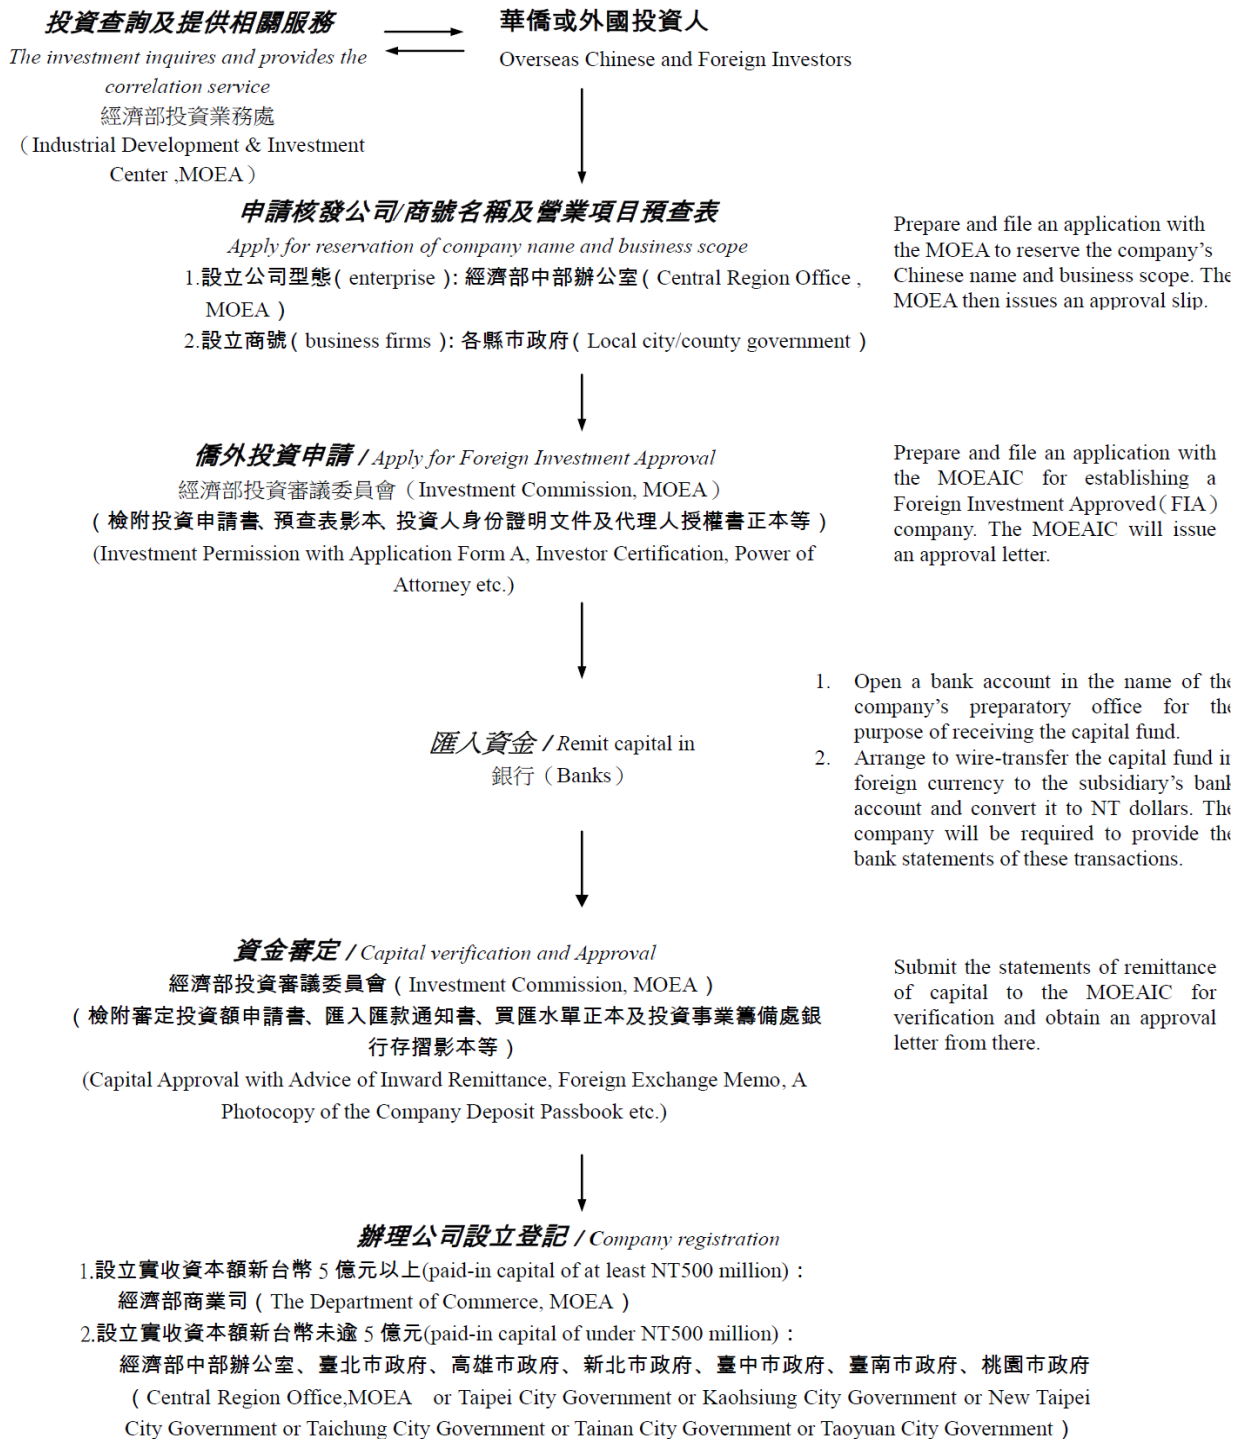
投資查詢及提供相關服務
The investment inquires and provides the correlation service
經濟部投資業務處
（Industrial Development & Investment Center ,MOEA）

華僑或外國投資人
Overseas Chinese and Foreign Investors

申請核發公司/商號名稱及營業項目預查表
Apply for reservation of company name and business scope
1.設立公司型態（enterprise）: 經濟部中部辦公室（Central Region Office , MOEA）
2.設立商號（business firms）: 各縣市政府（Local city/county government）

Prepare and file an application with the MOEA to reserve the company's Chinese name and business scope. The MOEA then issues an approval slip.

僑外投資申請 / Apply for Foreign Investment Approval
經濟部投資審議委員會（Investment Commission, MOEA）
（檢附投資申請書、預查表影本、投資人身份證明文件及代理人授權書正本等）
(Investment Permission with Application Form A, Investor Certification, Power of Attorney etc.)

Prepare and file an application with the MOEAIC for establishing a Foreign Investment Approved（FIA）company. The MOEAIC will issue an approval letter.

匯入資金 / Remit capital in
銀行（Banks）

1. Open a bank account in the name of the company's preparatory office for the purpose of receiving the capital fund.
2. Arrange to wire-transfer the capital fund in foreign currency to the subsidiary's bank account and convert it to NT dollars. The company will be required to provide the bank statements of these transactions.

資金審定 / Capital verification and Approval
經濟部投資審議委員會（Investment Commission, MOEA）
（檢附審定投資額申請書、匯入匯款通知書、買匯水單正本及投資事業籌備處銀行存摺影本等）
(Capital Approval with Advice of Inward Remittance, Foreign Exchange Memo, A Photocopy of the Company Deposit Passbook etc.)

Submit the statements of remittance of capital to the MOEAIC for verification and obtain an approval letter from there.

辦理公司設立登記 / Company registration
1.設立實收資本額新台幣 5 億元以上(paid-in capital of at least NT500 million)：
經濟部商業司（The Department of Commerce, MOEA）
2.設立實收資本額新台幣未逾 5 億元(paid-in capital of under NT500 million)：
經濟部中部辦公室、臺北市政府、高雄市政府、新北市政府、臺中市政府、臺南市政府、桃園市政府
（Central Region Office,MOEA or Taipei City Government or Kaohsiung City Government or New Taipei City Government or Taichung City Government or Tainan City Government or Taoyuan City Government）